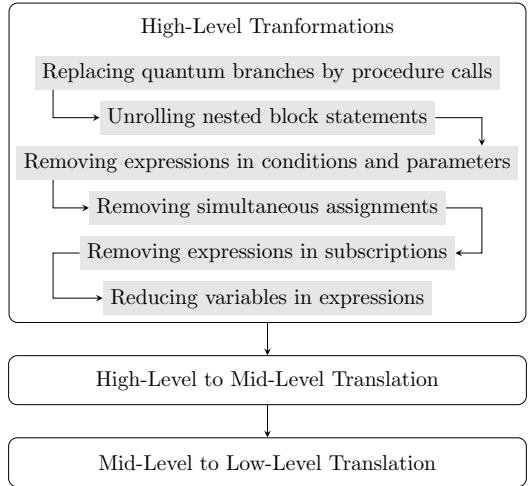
High-Level Tranformations

Replacing quantum branches by procedure calls

Unrolling nested block statements

Removing expressions in conditions and parameters

Removing simultaneous assignments

Removing expressions in subscriptions

Reducing variables in expressions

High-Level to Mid-Level Translation

Mid-Level to Low-Level Translation